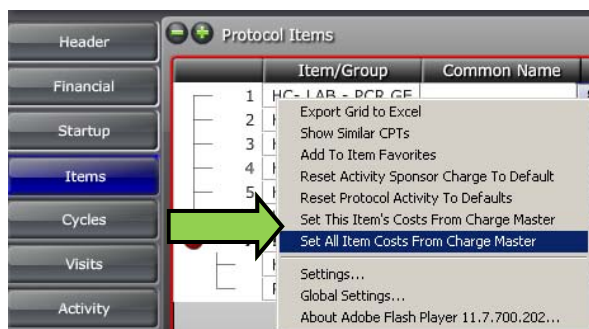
Header
Financial
Startup
Items
Cycles
Visits
Activity

Protocol Items

| | Item/Group | Common Name |
|---|---|---|
| 1 | HC- LAB - PCR GE | |
| 2 | H | |
| 3 | H | |
| 4 | H | |
| 5 | H | |
| | H | |
| | F | |

Export Grid to Excel
Show Similar CPTs
Add To Item Favorites
Reset Activity Sponsor Charge To Default
Reset Protocol Activity To Defaults
Set This Item's Costs From Charge Master
Set All Item Costs From Charge Master
Settings...
Global Settings...
About Adobe Flash Player 11.7.700.202...